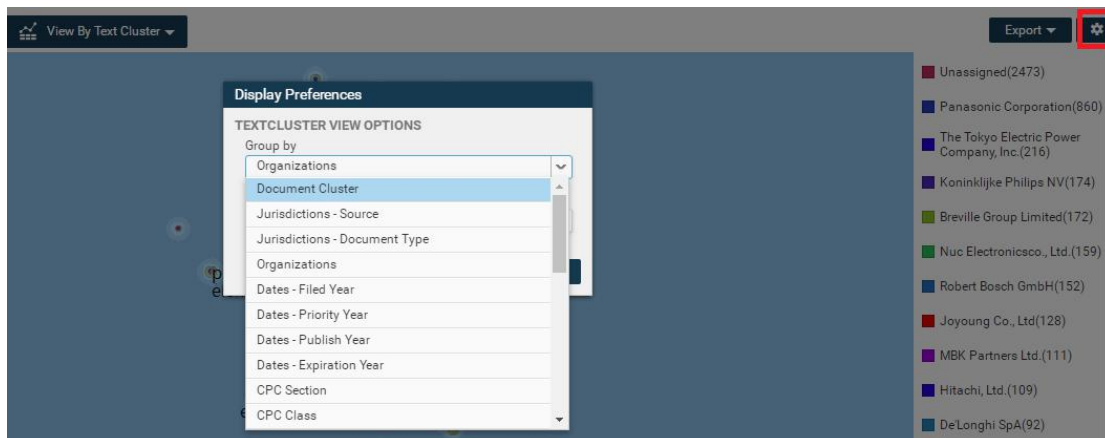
View By Text Cluster

Export

Display Preferences

TEXTCLUSTER VIEW OPTIONS

Group by

Organizations

Document Cluster
Jurisdictions - Source
Jurisdictions - Document Type
Organizations
Dates - Filed Year
Dates - Priority Year
Dates - Publish Year
Dates - Expiration Year
CPC Section
CPC Class

Unassigned(2473)
Panasonic Corporation(860)
The Tokyo Electric Power Company, Inc.(216)
Koninklijke Philips NV(174)
Breville Group Limited(172)
Nuc Electronicsco., Ltd.(159)
Robert Bosch GmbH(152)
Joyoung Co., Ltd(128)
MBK Partners Ltd.(111)
Hitachi, Ltd.(109)
De'Longhi SpA(92)